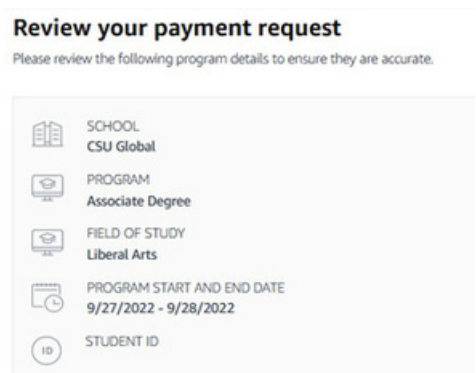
Review your payment request

Please review the following program details to ensure they are accurate.

SCHOOL
CSU Global

PROGRAM
Associate Degree

FIELD OF STUDY
Liberal Arts

PROGRAM START AND END DATE
9/27/2022 - 9/28/2022

ID

STUDENT ID